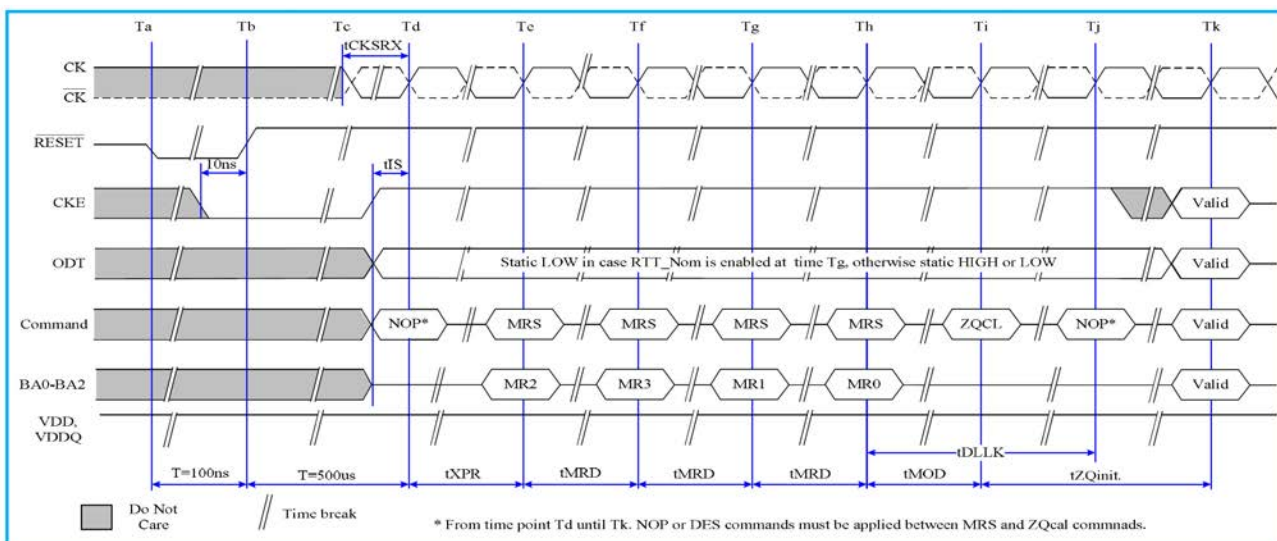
Ta Tb Tc Td Te Tf Tg Th Ti Tj Tk

tCKSRX

CK

$\overline{CK}$

$\overline{RESET}$

10ns

tIS

CKE

Valid

ODT

Static LOW in case RTT_Nom is enabled at time Tg, otherwise static HIGH or LOW

Valid

Command

NOP* MRS MRS MRS MRS ZQCL NOP* Valid

BA0-BA2

MR2 MR3 MR1 MR0 Valid

VDD, VDDQ

tDLLK

T=100ns T=500us tXPR tMRD tMRD tMRD tMOD tZQinit.

Do Not Care

Time break

* From time point Td until Tk. NOP or DES commands must be applied between MRS and ZQcal commnads.